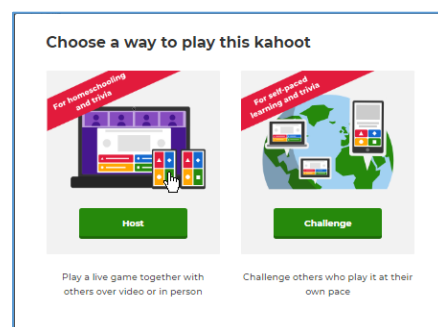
Choose a way to play this kahoot

For homeschooling and trivia

Host

Play a live game together with others over video or in person

For self-paced learning and trivia

Challenge

Challenge others who play it at their own pace